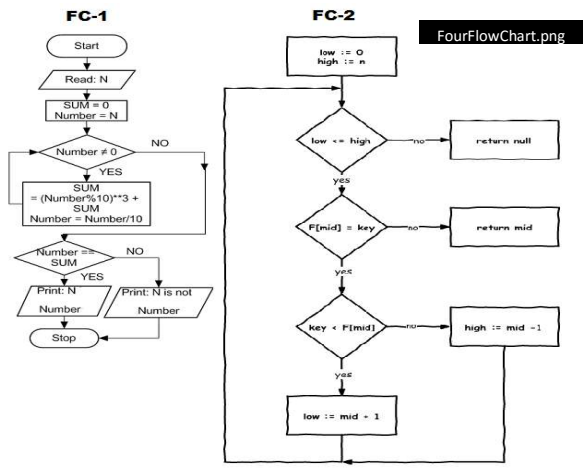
FC-1

Start

Read: N

SUM = 0
Number = N

Number ≠ 0

NO

YES

SUM
= (Number%10)**3 +
SUM
Number = Number/10

Number ==
SUM

NO

YES

Print: N
Number

Print: N is not
Number

Stop

FC-2

FourFlowChart.png

low := 0
high := n

low <= high

no

return null

yes

F[mid] = key

no

return mid

yes

key < F[mid]

no

high := mid -1

yes

low := mid + 1